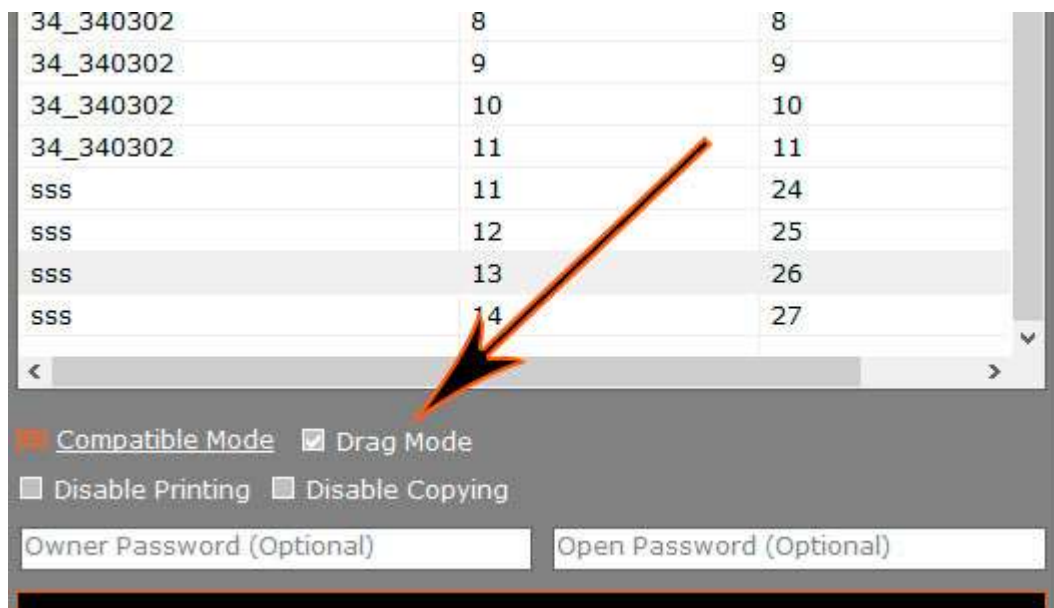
| | | |
|---|---|---|
| 34_340302 | 8 | 8 |
| 34_340302 | 9 | 9 |
| 34_340302 | 10 | 10 |
| 34_340302 | 11 | 11 |
| sss | 11 | 24 |
| sss | 12 | 25 |
| sss | 13 | 26 |
| sss | 14 | 27 |

Compatible Mode
Drag Mode
Disable Printing
Disable Copying

Owner Password (Optional)
Open Password (Optional)